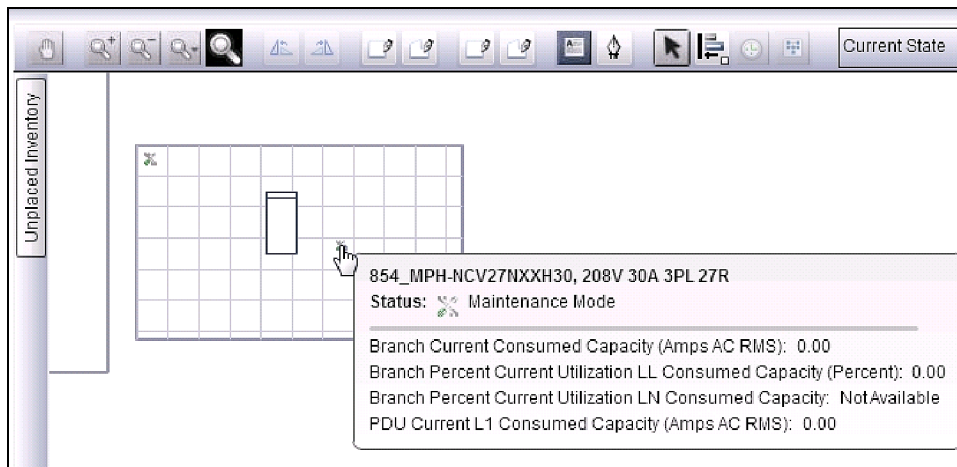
Current State

Unplaced Inventory

854_MPH-NCV27NXXH30, 208V 30A 3PL 27R
Status: Maintenance Mode

Branch Current Consumed Capacity (Amps AC RMS): 0.00
Branch Percent Current Utilization LL Consumed Capacity (Percent): 0.00
Branch Percent Current Utilization LN Consumed Capacity: Not Available
PDU Current L1 Consumed Capacity (Amps AC RMS): 0.00